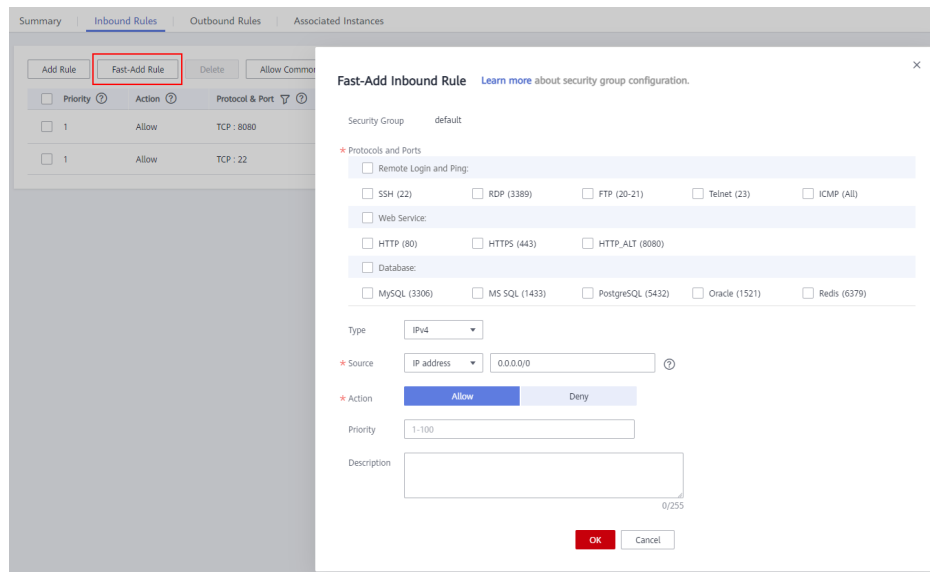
Summary | Inbound Rules | Outbound Rules | Associated Instances

Add Rule | Fast-Add Rule | Delete | Allow Commor

| | Priority ⓘ | Action ⓘ | Protocol & Port ⓘ |
|---|---|---|---|
| | 1 | Allow | TCP : 8080 |
| | 1 | Allow | TCP : 22 |

Fast-Add Inbound Rule Learn more about security group configuration.

×

Security Group default

* Protocols and Ports

Remote Login and Ping:

SSH (22) RDP (3389) FTP (20-21) Telnet (23) ICMP (All)

Web Service:

HTTP (80) HTTPS (443) HTTP_ALT (8080)

Database:

MySQL (3306) MS SQL (1433) PostgreSQL (5432) Oracle (1521) Redis (6379)

Type IPv4

* Source IP address 0.0.0.0/0 ⓘ

* Action Allow Deny

Priority 1-100

Description

0/255

OK Cancel